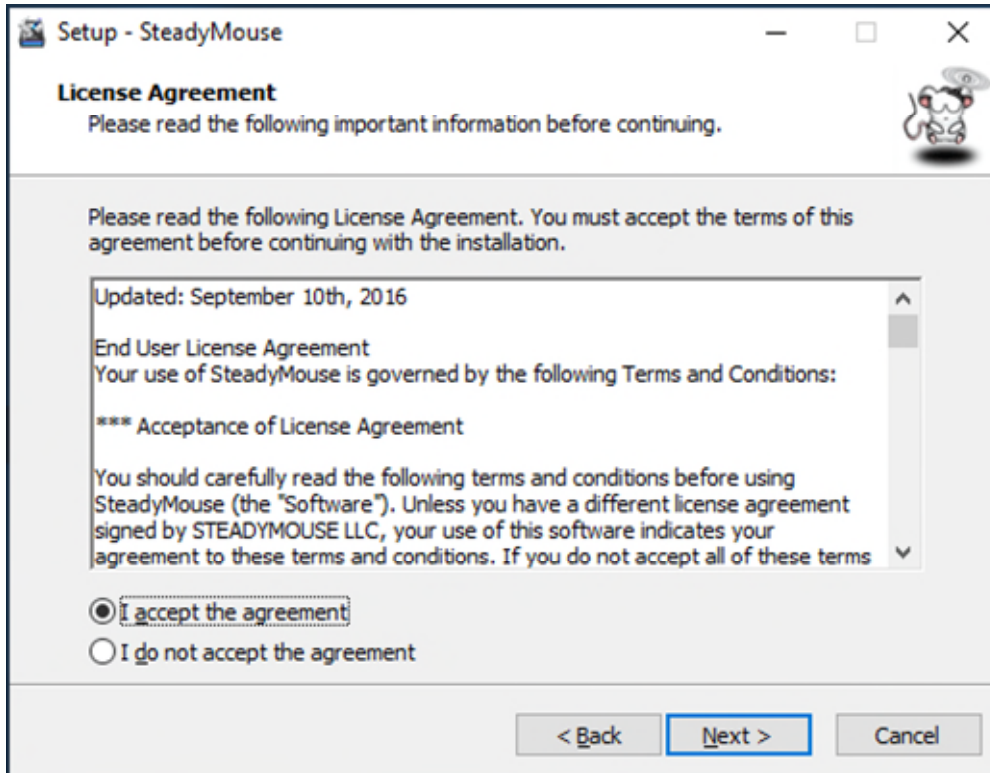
Setup - SteadyMouse

License Agreement
Please read the following important information before continuing.

Please read the following License Agreement. You must accept the terms of this agreement before continuing with the installation.

Updated: September 10th, 2016

End User License Agreement
Your use of SteadyMouse is governed by the following Terms and Conditions:

*** Acceptance of License Agreement

You should carefully read the following terms and conditions before using SteadyMouse (the "Software"). Unless you have a different license agreement signed by STEADYMOUSE LLC, your use of this software indicates your agreement to these terms and conditions. If you do not accept all of these terms

I accept the agreement
I do not accept the agreement

< Back
Next >
Cancel